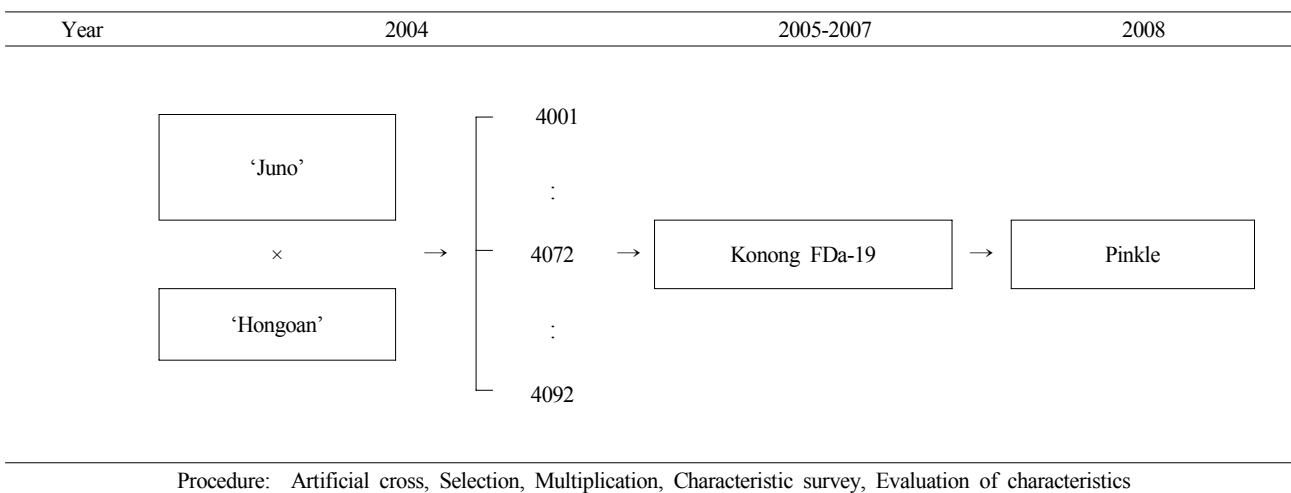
Year 2004 2005-2007 2008

'Juno'

×

'Hongoan'

→

4001

:

4072

:

4092

→

Konong FDa-19

→

Pinkle

Procedure: Artificial cross, Selection, Multiplication, Characteristic survey, Evaluation of characteristics